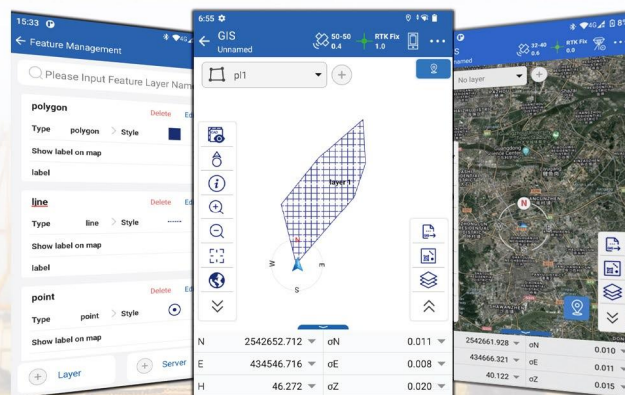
15:33

Feature Management

Please Input Feature Layer Name

polygon
Delete
Type polygon Style
Show label on map
label

line
Delete
Type line Style
Show label on map
label

point
Delete
Type point Style
Show label on map

Layer
Server

6:55

GIS
Unnamed
50-50
0.4
RTK Fix
1.0

pl1

layer 1

N
W
E
S

| N | 2542652.712 | σN | 0.011 |
|---|---|---|---|
| E | 434546.716 | σE | 0.008 |
| H | 46.272 | σZ | 0.020 |

33-40
0.0
RTK Fix
0.0

No layer

N

| 2542661.928 | σN | 0.010 |
|---|---|---|
| 434666.321 | σE | 0.011 |
| 40.122 | σZ | 0.015 |